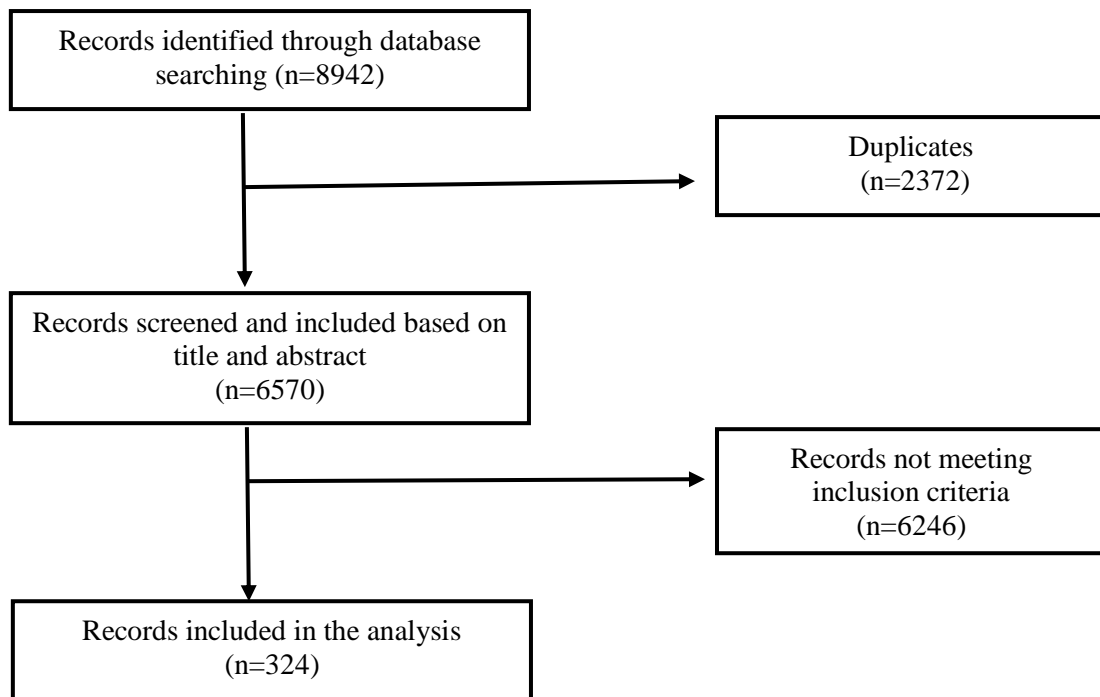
Records identified through database searching (n=8942)

Duplicates
(n=2372)

Records screened and included based on title and abstract
(n=6570)

Records not meeting inclusion criteria
(n=6246)

Records included in the analysis
(n=324)